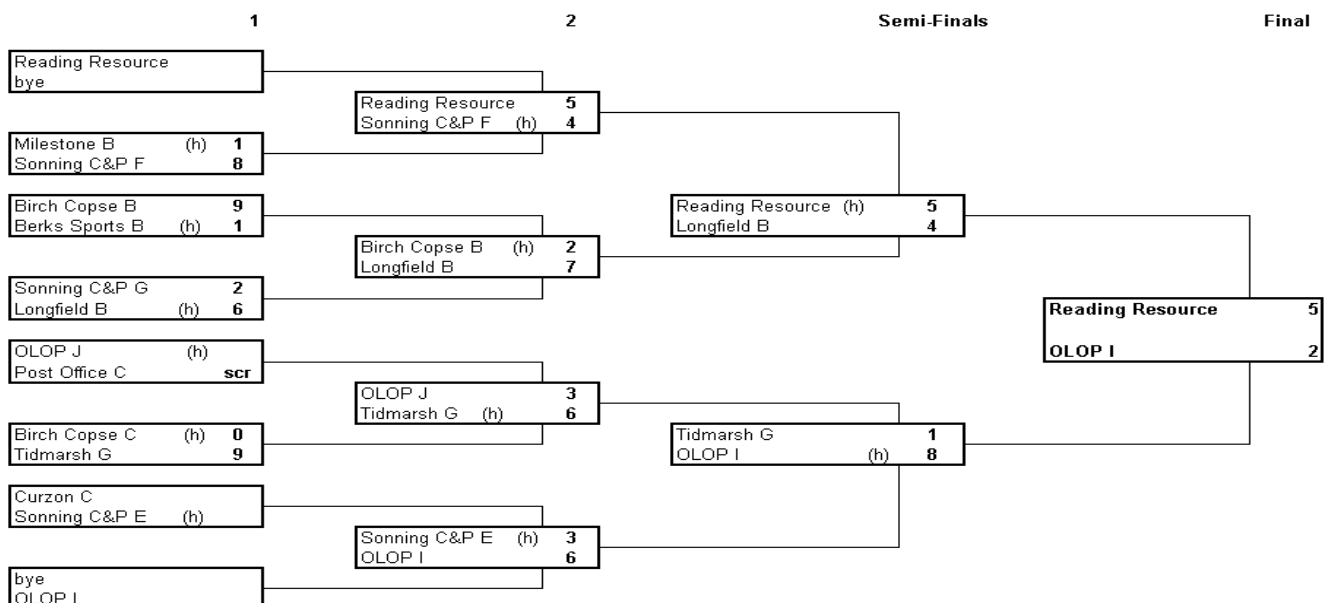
1

2

Semi-Finals

Final

Reading Resource
bye

Milestone B (h) 1
Sonning C&P F 8

Birch Copse B 9
Berks Sports B (h) 1

Sonning C&P G 2
Longfield B (h) 6

OLOP J (h)
Post Office C scr

Birch Copse C (h) 0
Tidmarsh G 9

Curzon C
Sonning C&P E (h)

bye
OLOP I

Reading Resource 5
Sonning C&P F (h) 4

Birch Copse B (h) 2
Longfield B 7

OLOP J 3
Tidmarsh G (h) 6

Sonning C&P E (h) 3
OLOP I 6

Reading Resource (h) 5
Longfield B 4

Tidmarsh G 1
OLOP I (h) 8

Reading Resource 5

OLOP I 2